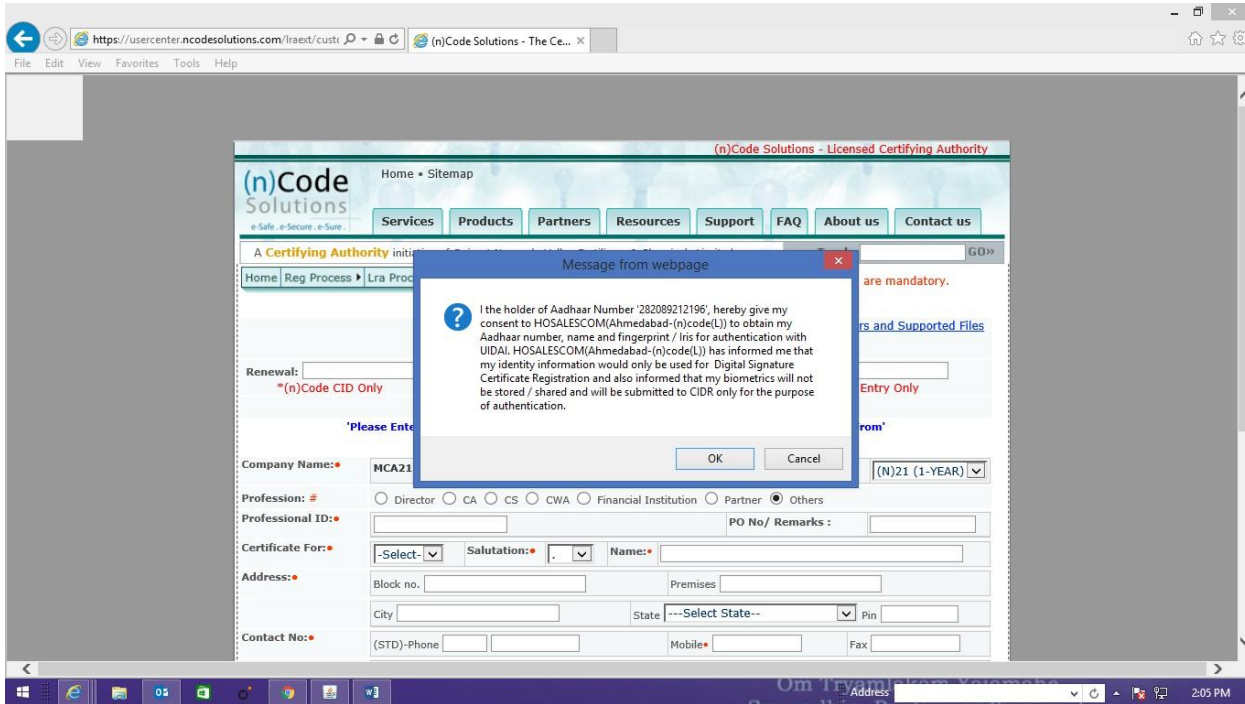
https://usercenter.ncodesolutions.com/lraext/cust
(n)Code Solutions - The Ce...

File Edit View Favorites Tools Help

(n)Code Solutions - Licensed Certifying Authority

(n)Code Solutions
e-Safe . e-Secure . e-Sure .

Home • Sitemap

Services | Products | Partners | Resources | Support | FAQ | About us | Contact us

A Certifying Authority initia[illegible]

GO»

Home | Reg Process ▸ | Lra Proc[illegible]

are mandatory.

rs and Supported Files

Renewal:
*(n)Code CID Only

Entry Only

'Please Ente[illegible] rom'

Message from webpage

I the holder of Aadhaar Number '282089212196', hereby give my consent to HOSALESCOM(Ahmedabad-(n)code(L)) to obtain my Aadhaar number, name and fingerprint / Iris for authentication with UIDAI. HOSALESCOM(Ahmedabad-(n)code(L)) has informed me that my identity information would only be used for Digital Signature Certificate Registration and also informed that my biometrics will not be stored / shared and will be submitted to CIDR only for the purpose of authentication.

OK | Cancel

Company Name:• MCA21 | (N)21 (1-YEAR)

Profession: # ○ Director ○ CA ○ CS ○ CWA ○ Financial Institution ○ Partner ◉ Others

Professional ID:• | PO No/ Remarks :

Certificate For:• -Select- | Salutation:• . | Name:•

Address:• Block no. | Premises
City | State ---Select State-- | Pin

Contact No:• (STD)-Phone | Mobile• | Fax

Om Tryambakam Yajamahe
Address
2:05 PM